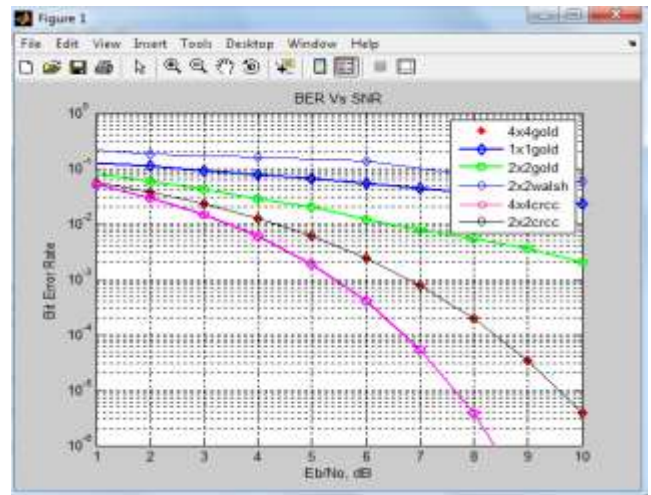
Figure 1

File Edit View Insert Tools Desktop Window Help

BER Vs SNR

$10^0$
$10^{-1}$
$10^{-2}$
$10^{-3}$
$10^{-4}$
$10^{-5}$
$10^{-6}$

Bit Error Rate

4x4gold
1x1gold
2x2gold
2x2walsh
4x4crcc
2x2crcc

1 2 3 4 5 6 7 8 9 10

Eb/No, dB